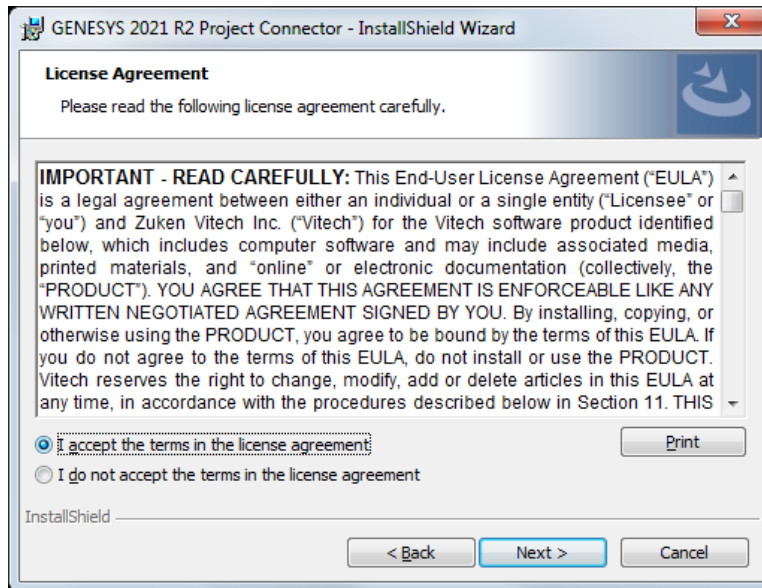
GENESYS 2021 R2 Project Connector - InstallShield Wizard

License Agreement

Please read the following license agreement carefully.

IMPORTANT - READ CAREFULLY: This End-User License Agreement ("EULA") is a legal agreement between either an individual or a single entity ("Licensee" or "you") and Zuken Vitech Inc. ("Vitech") for the Vitech software product identified below, which includes computer software and may include associated media, printed materials, and "online" or electronic documentation (collectively, the "PRODUCT"). YOU AGREE THAT THIS AGREEMENT IS ENFORCEABLE LIKE ANY WRITTEN NEGOTIATED AGREEMENT SIGNED BY YOU. By installing, copying, or otherwise using the PRODUCT, you agree to be bound by the terms of this EULA. If you do not agree to the terms of this EULA, do not install or use the PRODUCT. Vitech reserves the right to change, modify, add or delete articles in this EULA at any time, in accordance with the procedures described below in Section 11. THIS

I accept the terms in the license agreement

I do not accept the terms in the license agreement

Print

InstallShield

< Back

Next >

Cancel